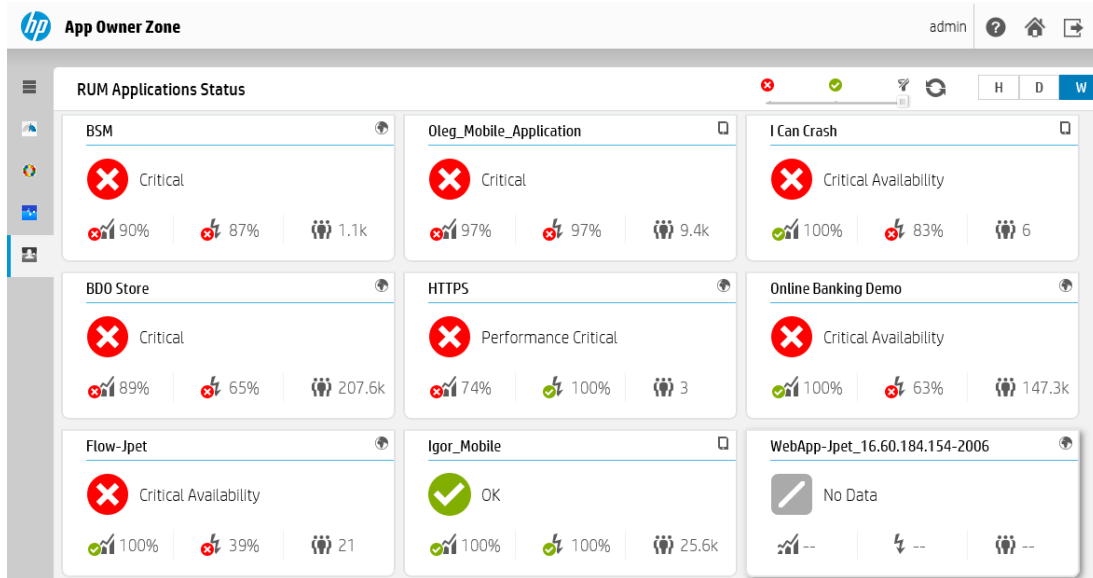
hp App Owner Zone

admin

RUM Applications Status

H D W

BSM

Critical

90% 87% 1.1k

Oleg_Mobile_Application

Critical

97% 97% 9.4k

I Can Crash

Critical Availability

100% 83% 6

BDO Store

Critical

89% 65% 207.6k

HTTPS

Performance Critical

74% 100% 3

Online Banking Demo

Critical Availability

100% 63% 147.3k

Flow-Jpet

Critical Availability

100% 39% 21

Igor_Mobile

OK

100% 100% 25.6k

WebApp-Jpet_16.60.184.154-2006

No Data

-- -- --